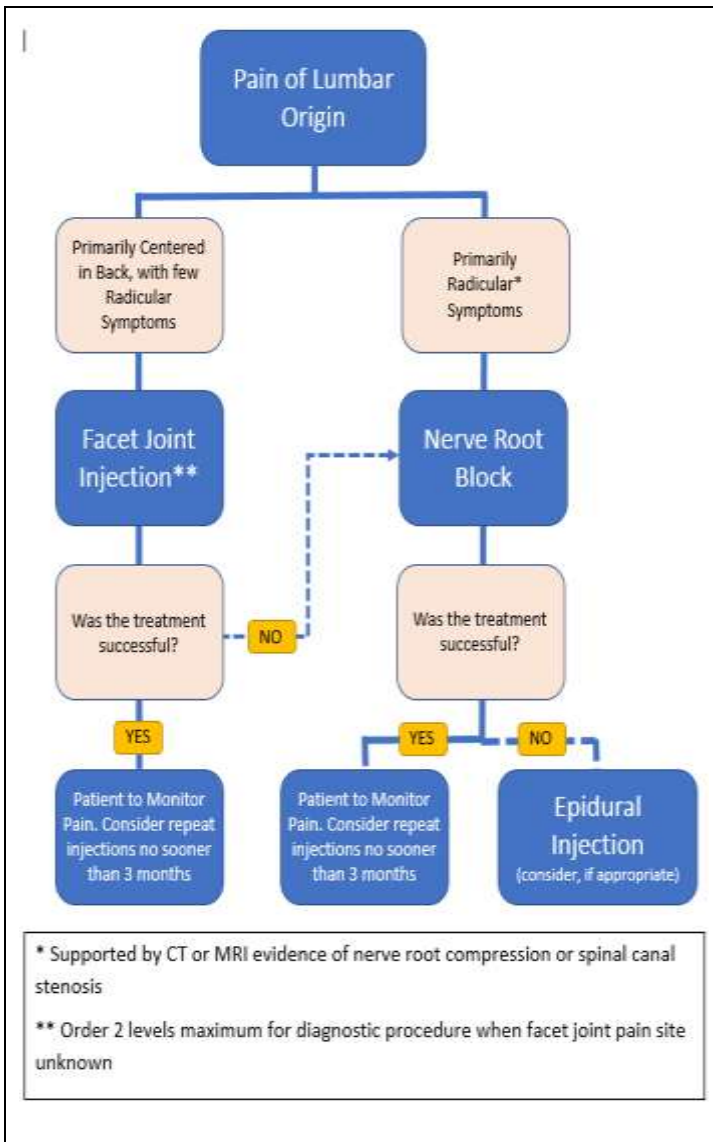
Pain of Lumbar Origin

Primarily Centered in Back, with few Radicular Symptoms

Primarily Radicular* Symptoms

Facet Joint Injection**

Nerve Root Block

Was the treatment successful?

NO

Was the treatment successful?

YES

YES

NO

Patient to Monitor Pain. Consider repeat injections no sooner than 3 months

Patient to Monitor Pain. Consider repeat injections no sooner than 3 months

Epidural Injection (consider, if appropriate)

* Supported by CT or MRI evidence of nerve root compression or spinal canal stenosis

** Order 2 levels maximum for diagnostic procedure when facet joint pain site unknown